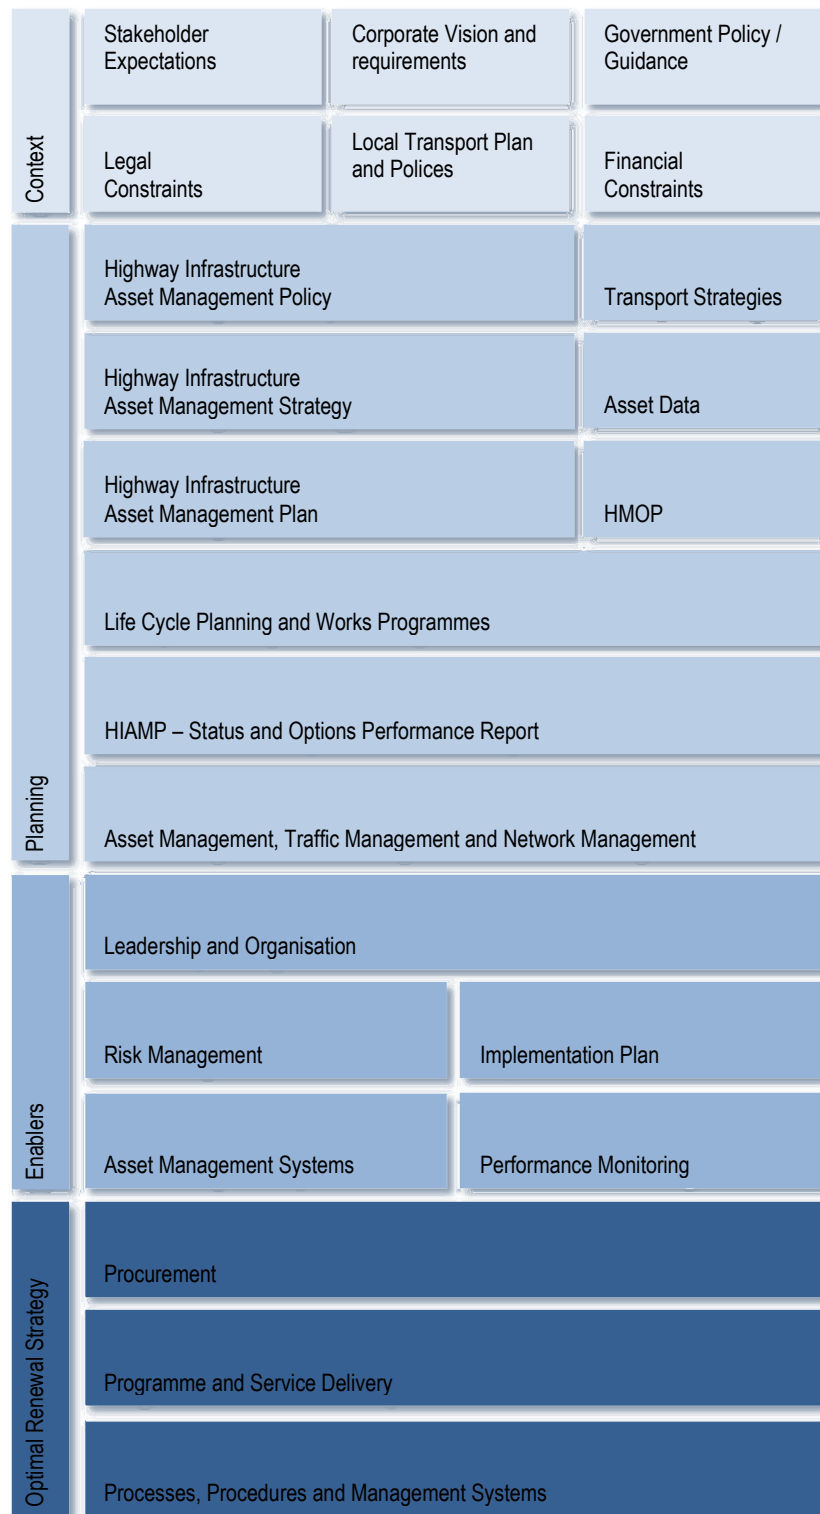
Context

Stakeholder Expectations

Corporate Vision and requirements

Government Policy / Guidance

Legal Constraints

Local Transport Plan and Polices

Financial Constraints

Planning

Highway Infrastructure Asset Management Policy

Transport Strategies

Highway Infrastructure Asset Management Strategy

Asset Data

Highway Infrastructure Asset Management Plan

HMOP

Life Cycle Planning and Works Programmes

HIAMP – Status and Options Performance Report

Asset Management, Traffic Management and Network Management

Enablers

Leadership and Organisation

Risk Management

Implementation Plan

Asset Management Systems

Performance Monitoring

Optimal Renewal Strategy

Procurement

Programme and Service Delivery

Processes, Procedures and Management Systems